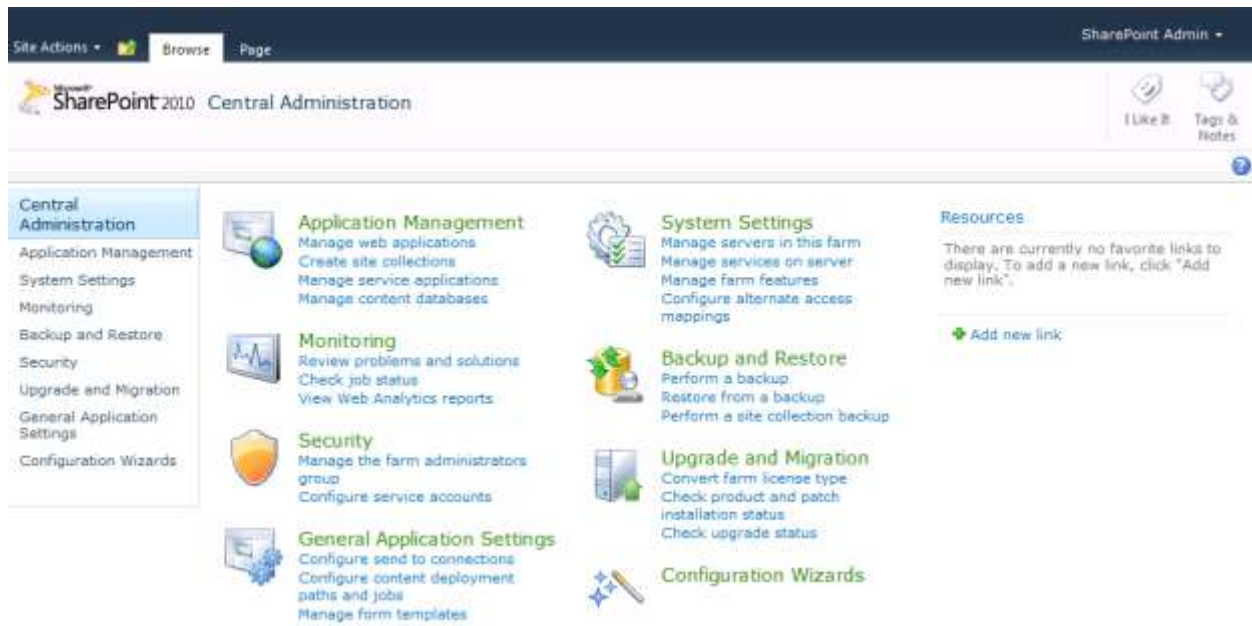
Site Actions ▾ Browse Page

SharePoint Admin ▾

Microsoft SharePoint 2010 Central Administration

I Like It

Tags & Notes

Central Administration
Application Management
System Settings
Monitoring
Backup and Restore
Security
Upgrade and Migration
General Application Settings
Configuration Wizards

Application Management
Manage web applications
Create site collections
Manage service applications
Manage content databases

Monitoring
Review problems and solutions
Check job status
View Web Analytics reports

Security
Manage the farm administrators group
Configure service accounts

General Application Settings
Configure send to connections
Configure content deployment paths and jobs
Manage form templates

System Settings
Manage servers in this farm
Manage services on server
Manage farm features
Configure alternate access mappings

Backup and Restore
Perform a backup
Restore from a backup
Perform a site collection backup

Upgrade and Migration
Convert farm license type
Check product and patch installation status
Check upgrade status

Configuration Wizards

Resources
There are currently no favorite links to display. To add a new link, click "Add new link".

Add new link